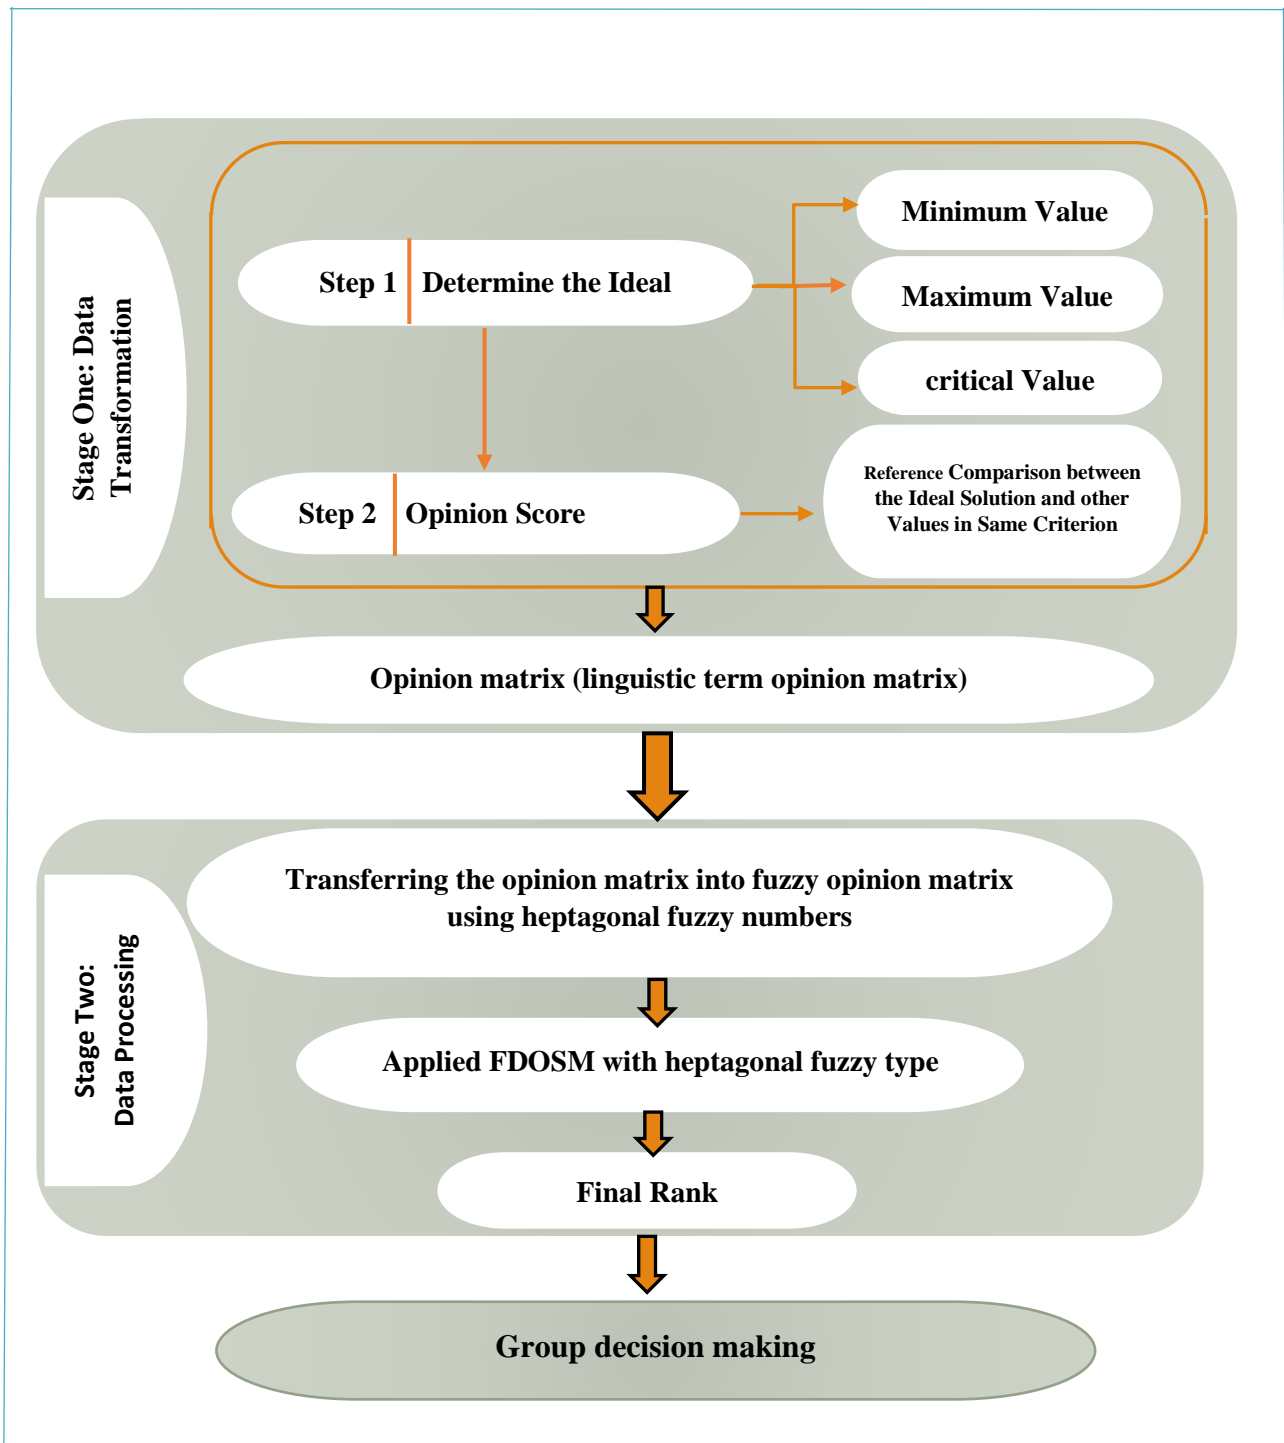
Stage One: Data Transformation

Step 1 Determine the Ideal

Minimum Value

Maximum Value

critical Value

Step 2 Opinion Score

Reference Comparison between the Ideal Solution and other Values in Same Criterion

Opinion matrix (linguistic term opinion matrix)

Stage Two: Data Processing

Transferring the opinion matrix into fuzzy opinion matrix using heptagonal fuzzy numbers

Applied FDOSM with heptagonal fuzzy type

Final Rank

Group decision making